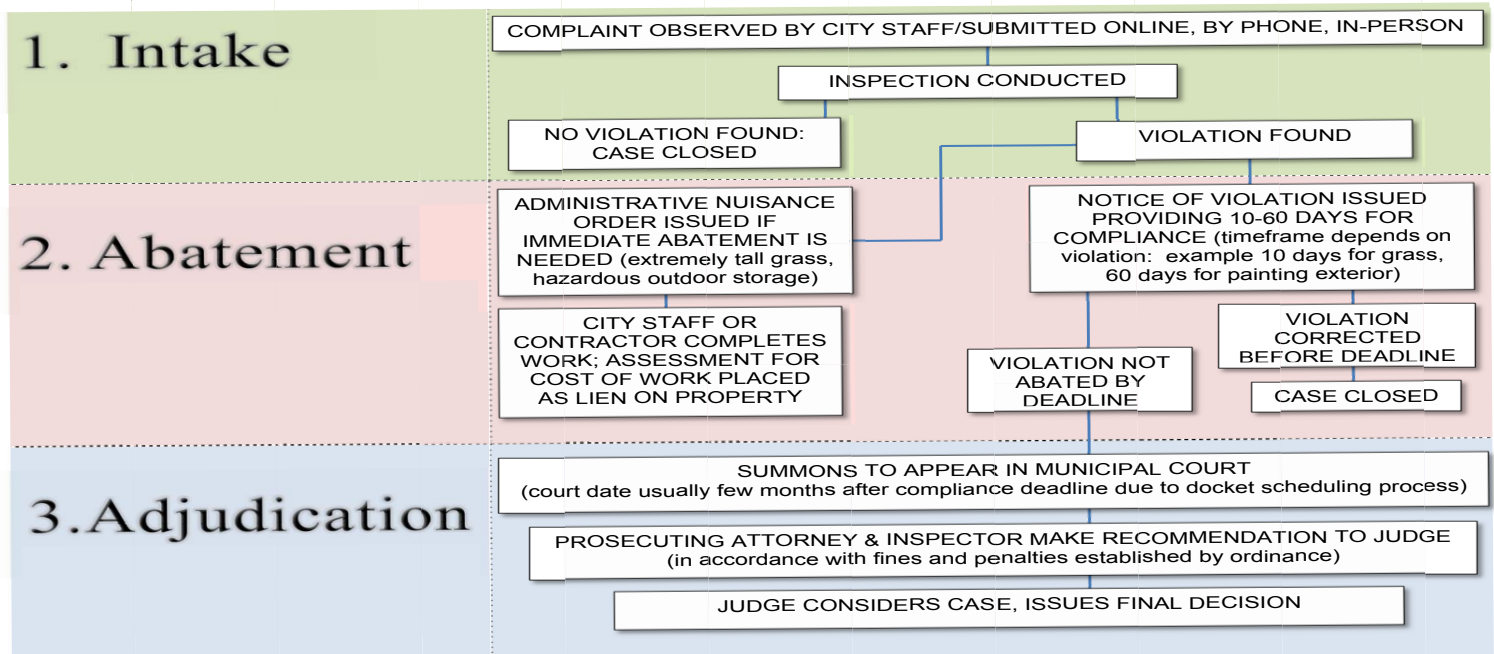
1. Intake

COMPLAINT OBSERVED BY CITY STAFF/SUBMITTED ONLINE, BY PHONE, IN-PERSON

INSPECTION CONDUCTED

NO VIOLATION FOUND: CASE CLOSED

VIOLATION FOUND

2. Abatement

ADMINISTRATIVE NUISANCE ORDER ISSUED IF IMMEDIATE ABATEMENT IS NEEDED (extremely tall grass, hazardous outdoor storage)

NOTICE OF VIOLATION ISSUED PROVIDING 10-60 DAYS FOR COMPLIANCE (timeframe depends on violation: example 10 days for grass, 60 days for painting exterior)

CITY STAFF OR CONTRACTOR COMPLETES WORK; ASSESSMENT FOR COST OF WORK PLACED AS LIEN ON PROPERTY

VIOLATION CORRECTED BEFORE DEADLINE

VIOLATION NOT ABATED BY DEADLINE

CASE CLOSED

3.Adjudication

SUMMONS TO APPEAR IN MUNICIPAL COURT (court date usually few months after compliance deadline due to docket scheduling process)

PROSECUTING ATTORNEY & INSPECTOR MAKE RECOMMENDATION TO JUDGE (in accordance with fines and penalties established by ordinance)

JUDGE CONSIDERS CASE, ISSUES FINAL DECISION